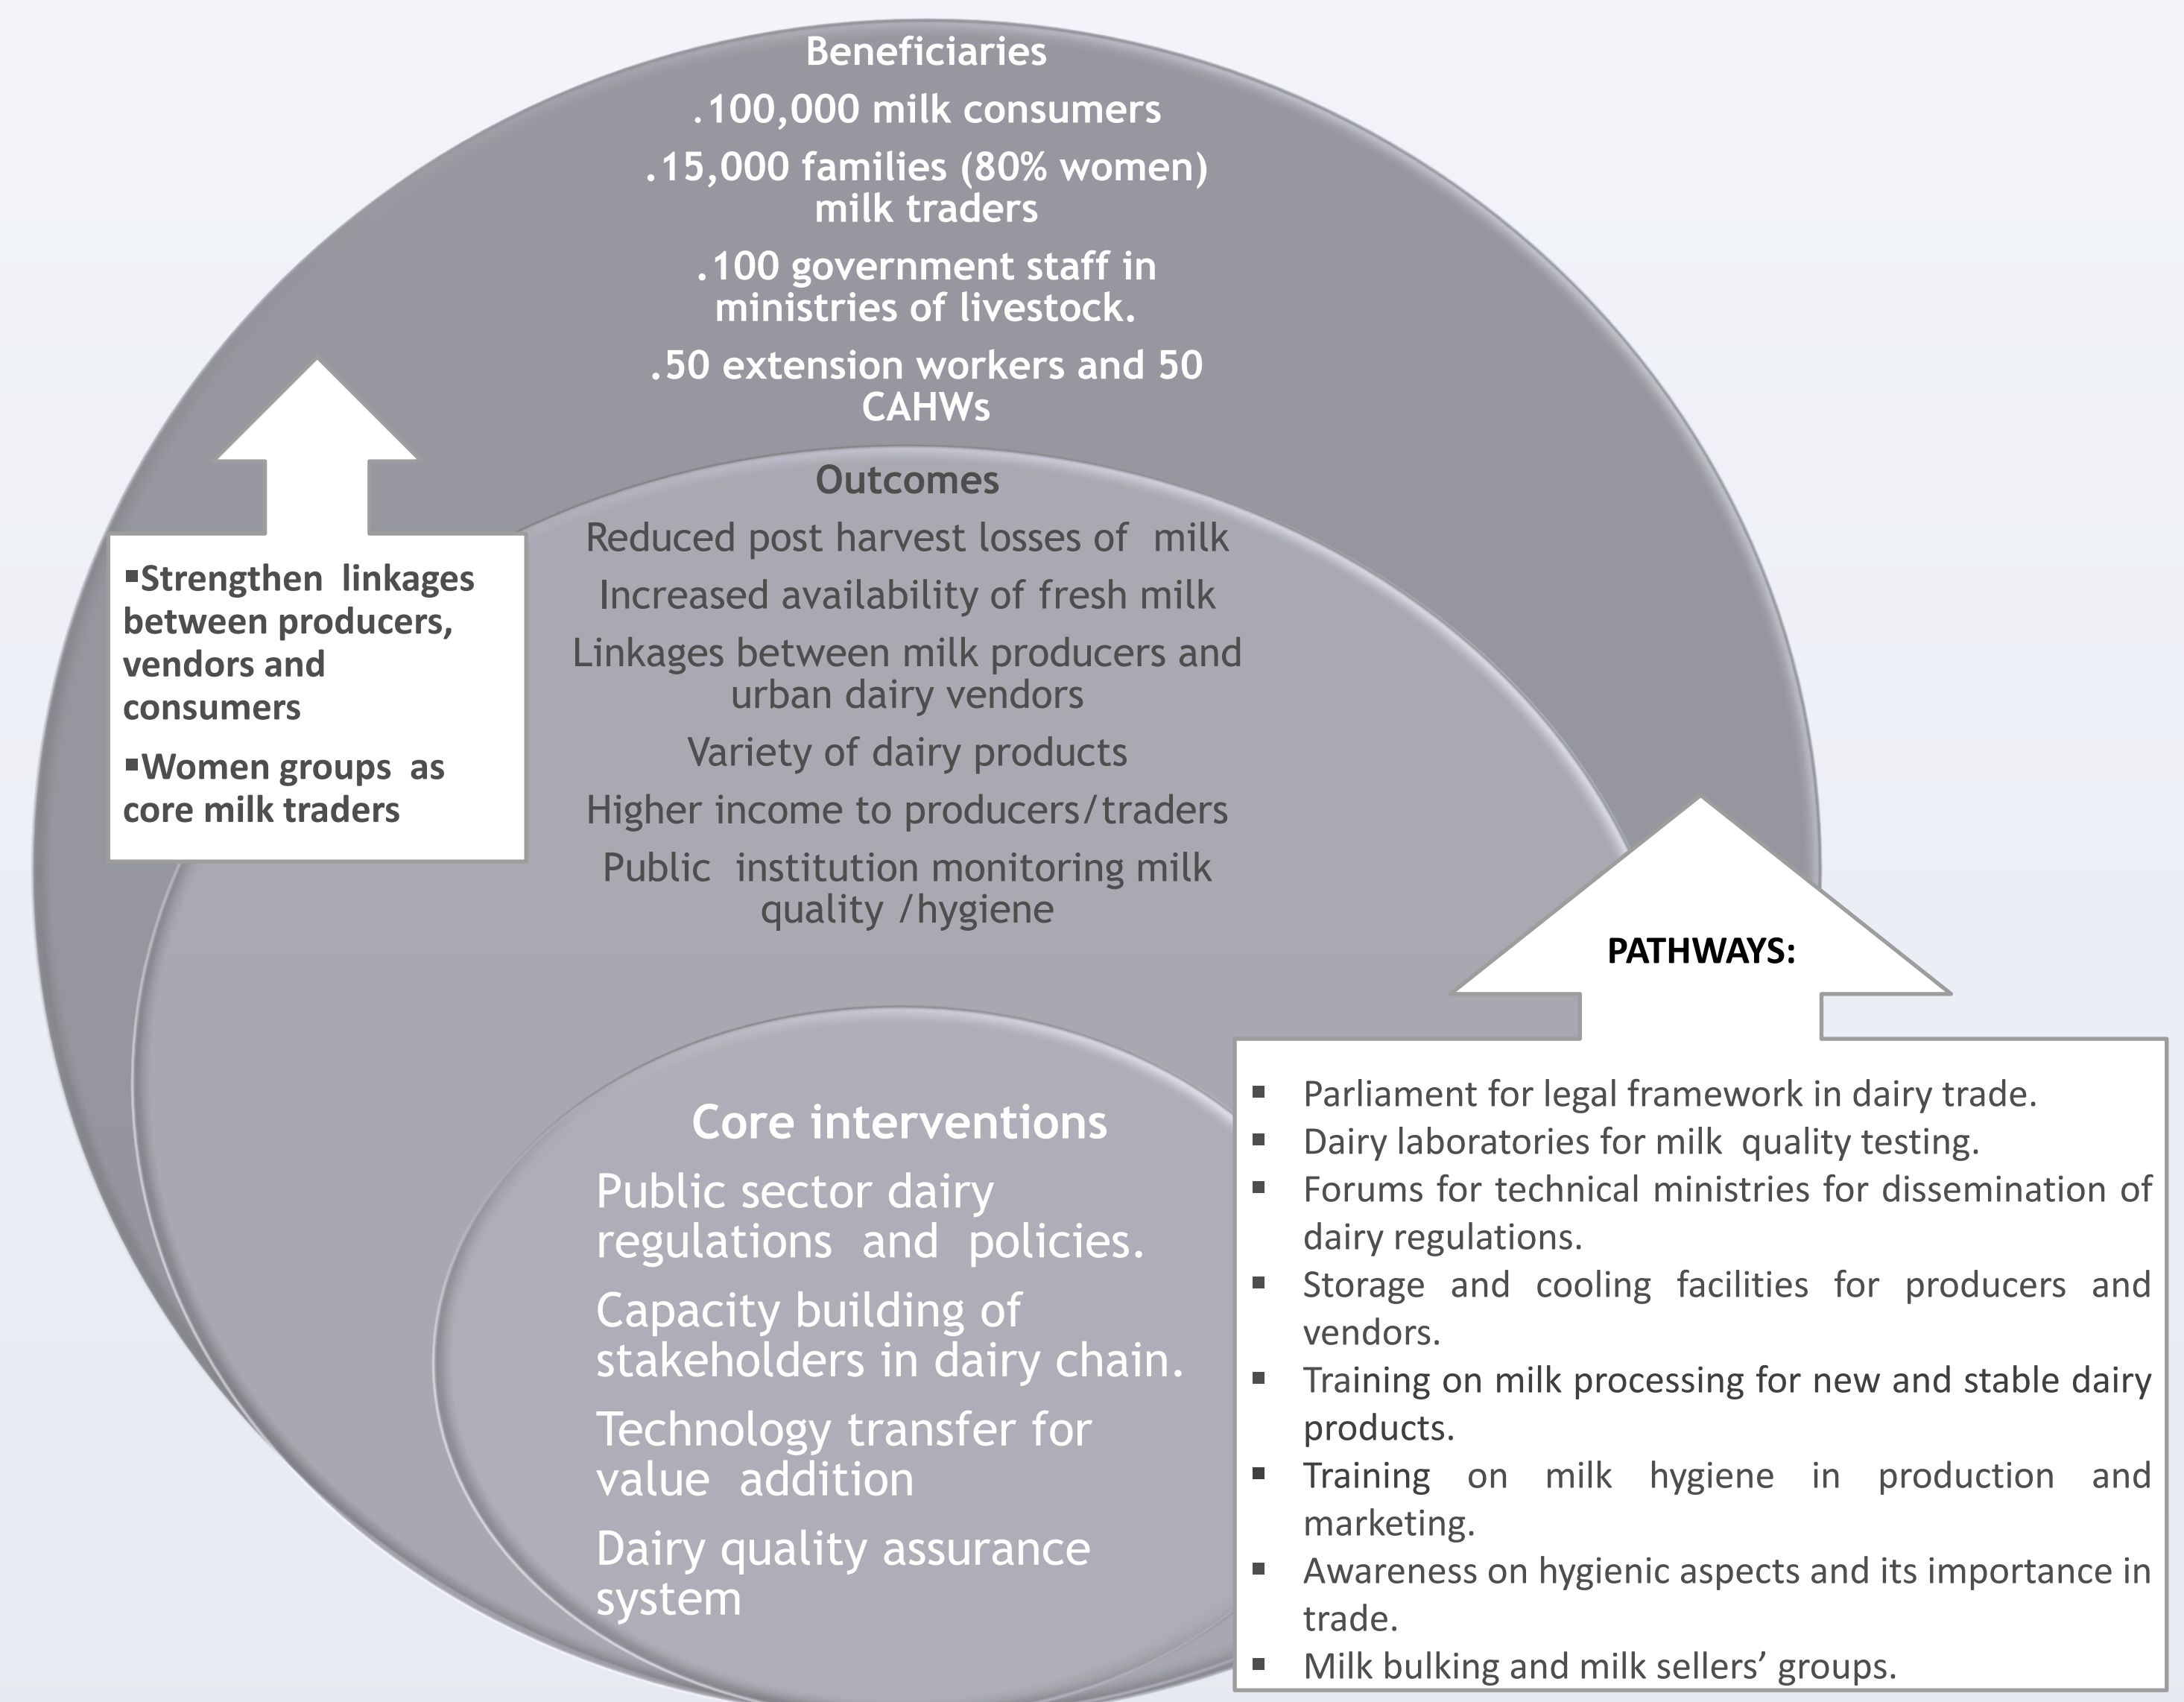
Beneficiaries

.100,000 milk consumers

.15,000 families (80% women) milk traders

.100 government staff in ministries of livestock.

.50 extension workers and 50 CAHWs

▪Strengthen linkages between producers, vendors and consumers

▪Women groups as core milk traders

Outcomes

Reduced post harvest losses of milk

Increased availability of fresh milk

Linkages between milk producers and urban dairy vendors

Variety of dairy products

Higher income to producers/traders

Public institution monitoring milk quality /hygiene

PATHWAYS:

- Parliament for legal framework in dairy trade.
- Dairy laboratories for milk quality testing.
- Forums for technical ministries for dissemination of dairy regulations.
- Storage and cooling facilities for producers and vendors.
- Training on milk processing for new and stable dairy products.
- Training on milk hygiene in production and marketing.
- Awareness on hygienic aspects and its importance in trade.
- Milk bulking and milk sellers’ groups.

Core interventions

Public sector dairy regulations and policies.

Capacity building of stakeholders in dairy chain.

Technology transfer for value addition

Dairy quality assurance system